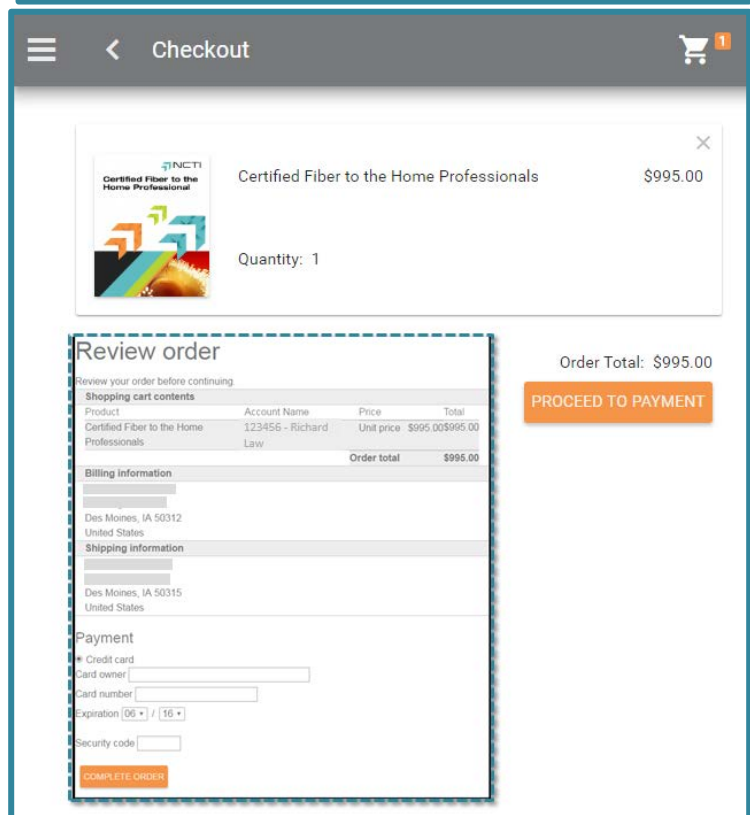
Checkout

1

NCTI
Certified Fiber to the Home Professional

Certified Fiber to the Home Professionals

$995.00

Quantity: 1

Review order

Review your order before continuing.

Shopping cart contents

| Product | Account Name | Price | Total |
|---|---|---|---|
| Certified Fiber to the Home Professionals | 123456 - Richard Law | Unit price $995.00 | $995.00 |
| | | Order total | $995.00 |

Billing information

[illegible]
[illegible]
Des Moines, IA 50312
United States

Shipping information

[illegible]
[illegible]
Des Moines, IA 50315
United States

Payment

Credit card
Card owner
Card number
Expiration 06 / 16

Security code

COMPLETE ORDER

Order Total: $995.00

PROCEED TO PAYMENT